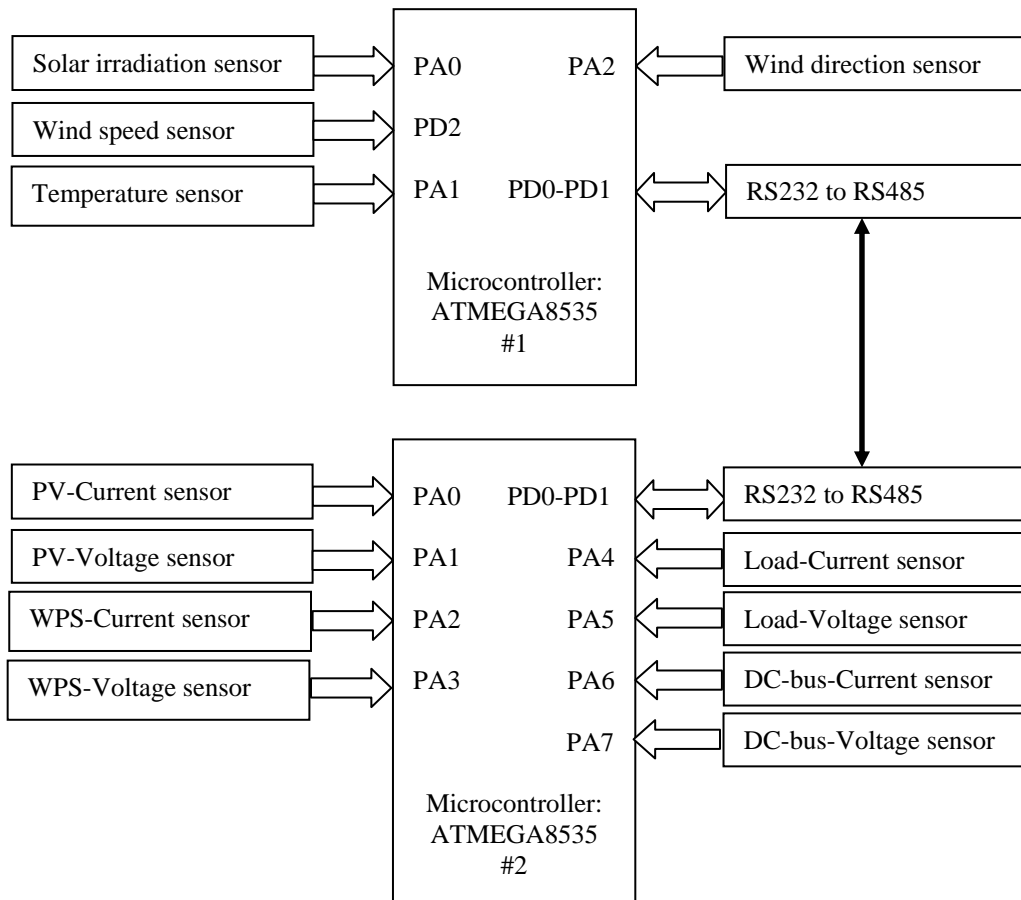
Solar irradiation sensor

PA0

PA2

Wind direction sensor

Wind speed sensor

PD2

Temperature sensor

PA1

PD0-PD1

RS232 to RS485

Microcontroller:
ATMEGA8535
#1

PV-Current sensor

PA0

PD0-PD1

RS232 to RS485

PV-Voltage sensor

PA1

PA4

Load-Current sensor

WPS-Current sensor

PA2

PA5

Load-Voltage sensor

WPS-Voltage sensor

PA3

PA6

DC-bus-Current sensor

PA7

DC-bus-Voltage sensor

Microcontroller:
ATMEGA8535
#2